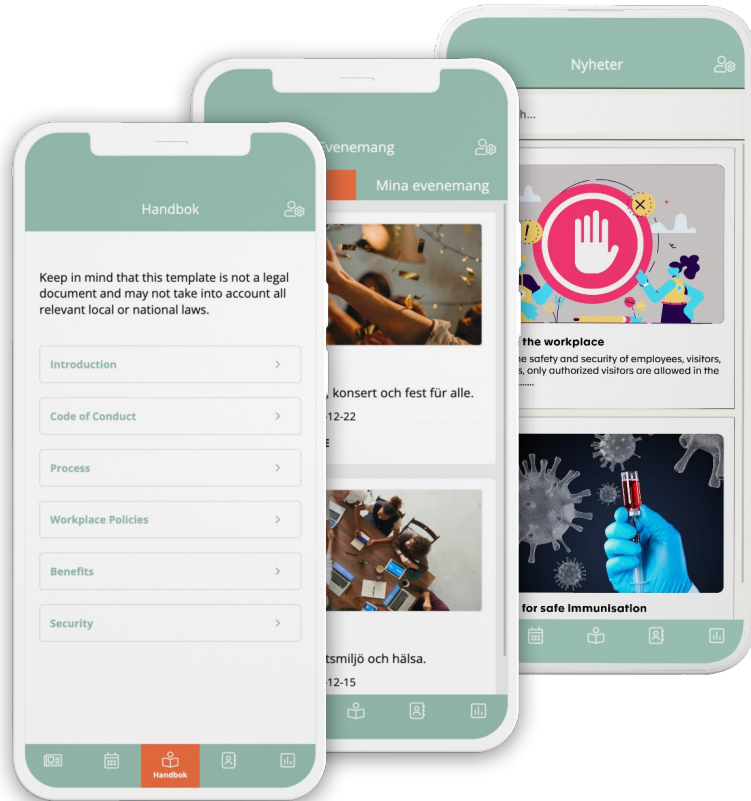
Nyheter

h...

the workplace

e safety and security of employees, visitors, s, only authorized visitors are allowed in the ........

for safe immunisation

Evenemang

Mina evenemang

, konsert och fest für alle.

-12-22

E

tsmiljö och hälsa.

-12-15

Handbok

Keep in mind that this template is not a legal document and may not take into account all relevant local or national laws.

Introduction

Code of Conduct

Process

Workplace Policies

Benefits

Security

Handbok